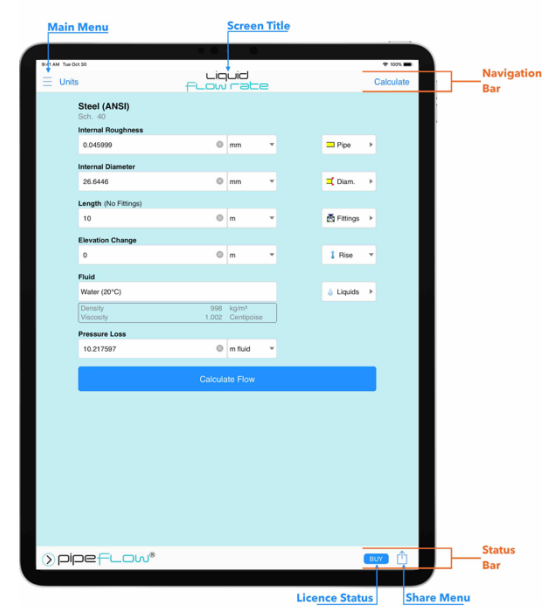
Main Menu

Screen Title

9:41 AM Tue Oct 30

100%

Units

Liquid
flow rate

Calculate

Navigation Bar

Steel (ANSI)
Sch. 40

Internal Roughness

0.045999 | mm

Pipe

Internal Diameter

26.6446 | mm

Diam.

Length (No Fittings)

10 | m

Fittings

Elevation Change

0 | m

Rise

Fluid

Water (20°C)

Liquids

| Density | 998 | kg/m³ |
|---|---|---|
| Viscosity | 1.002 | Centipoise |

Pressure Loss

10.217597 | m fluid

Calculate Flow

pipe flow®

BUY

Status Bar

Licence Status

Share Menu